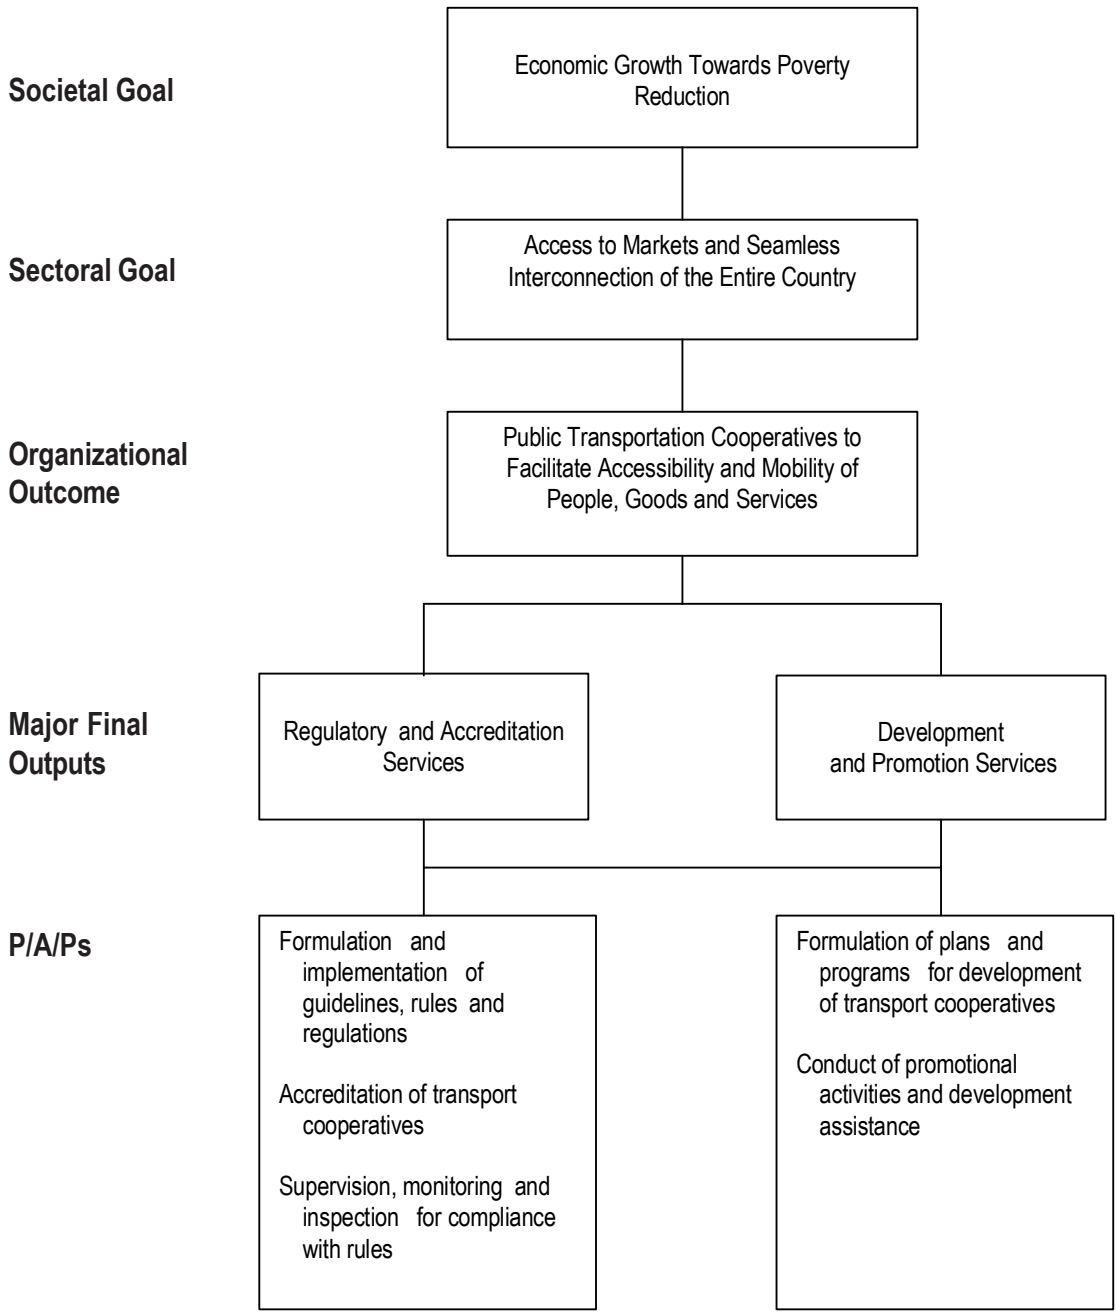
Societal Goal

Economic Growth Towards Poverty Reduction

Sectoral Goal

Access to Markets and Seamless Interconnection of the Entire Country

Organizational Outcome

Public Transportation Cooperatives to Facilitate Accessibility and Mobility of People, Goods and Services

Major Final Outputs

Regulatory and Accreditation Services

Development and Promotion Services

P/A/Ps

Formulation and implementation of guidelines, rules and regulations

Accreditation of transport cooperatives

Supervision, monitoring and inspection for compliance with rules

Formulation of plans and programs for development of transport cooperatives

Conduct of promotional activities and development assistance